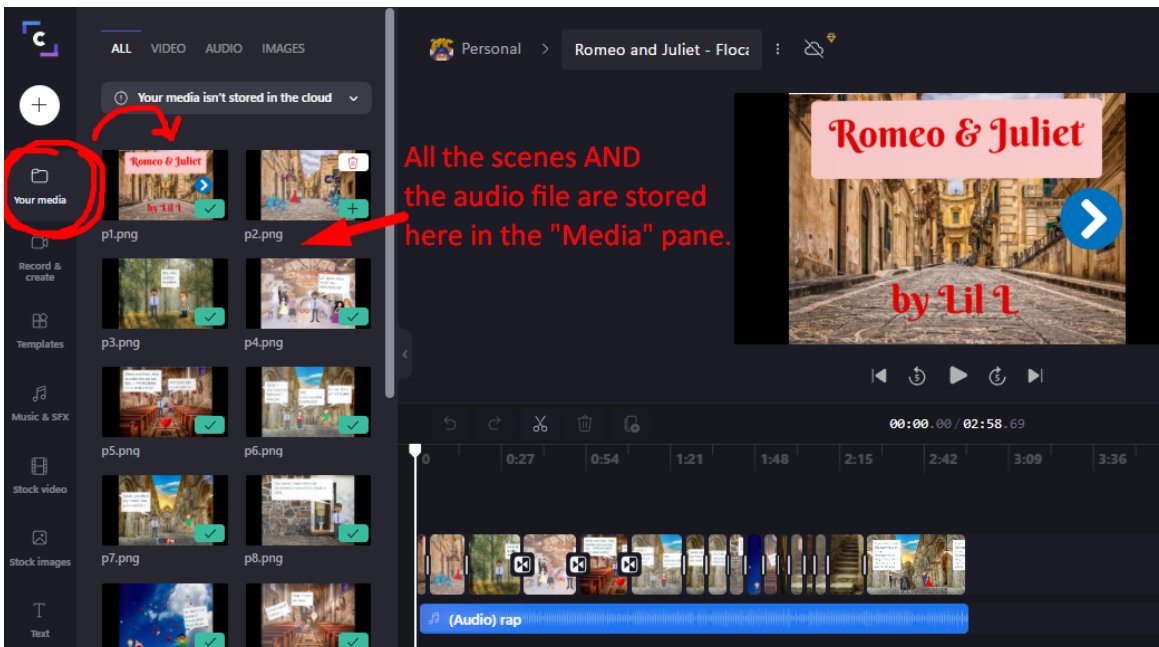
ALL VIDEO AUDIO IMAGES

Your media isn't stored in the cloud

Your media

Record & create

Templates

Music & SFX

Stock video

Stock images

Text

Romeo & Juliet
by Lil L

p1.png p2.png

p3.png p4.png

p5.png p6.png

p7.png p8.png

All the scenes AND the audio file are stored here in the "Media" pane.

Personal > Romeo and Juliet - Floca

Romeo & Juliet
by Lil L

00:00.00 / 02:58.69

0 0:27 0:54 1:21 1:48 2:15 2:42 3:09 3:36

(Audio) rap